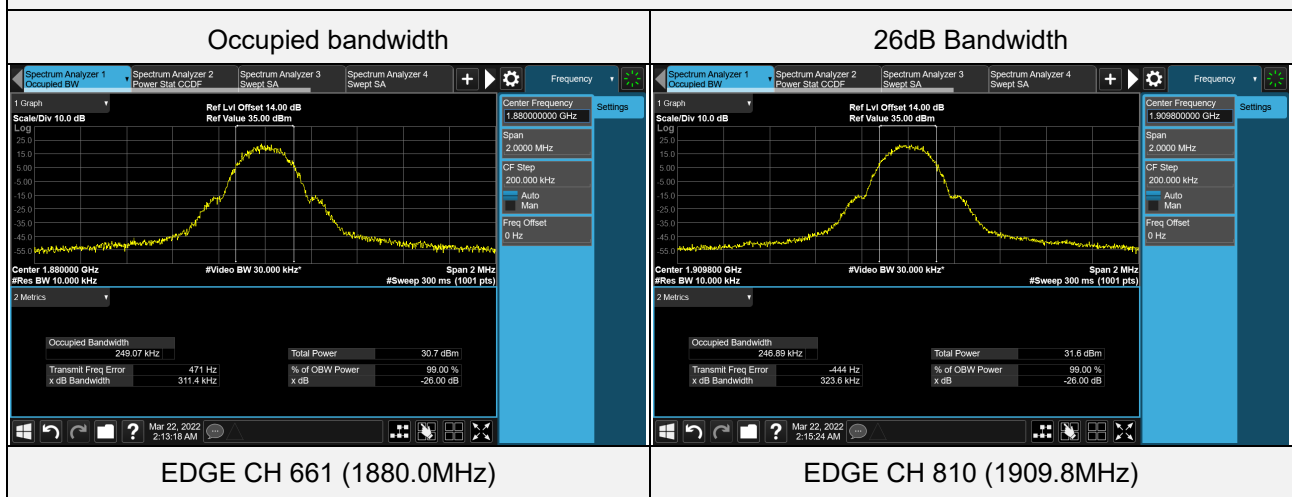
| Occupied bandwidth | 26dB Bandwidth |
|---|---|
| Spectrum Analyzer 1 Occupied BW; Spectrum Analyzer 2 Power Stat CCDF; Spectrum Analyzer 3 Swept SA; Spectrum Analyzer 4 Swept SA; Frequency; 1 Graph; Scale/Div 10.0 dB; Log; Ref Lvl Offset 14.00 dB; Ref Value 35.00 dBm; 25.0; 15.0; 5.00; -5.00; -15.0; -25.0; -35.0; -45.0; -55.0; Center 1.880000 GHz; #Res BW 10.000 kHz; #Video BW 30.000 kHz*; Span 2 MHz; #Sweep 300 ms (1001 pts); 2 Metrics; Occupied Bandwidth 249.07 kHz; Transmit Freq Error 471 Hz; x dB Bandwidth 311.4 kHz; Total Power 30.7 dBm; % of OBW Power 99.00 %; x dB -26.00 dB; Center Frequency 1.880000000 GHz; Span 2.0000 MHz; CF Step 200.000 kHz; Auto; Man; Freq Offset 0 Hz; Settings; Mar 22, 2022 2:13:18 AM | Spectrum Analyzer 1 Occupied BW; Spectrum Analyzer 2 Power Stat CCDF; Spectrum Analyzer 3 Swept SA; Spectrum Analyzer 4 Swept SA; Frequency; 1 Graph; Scale/Div 10.0 dB; Log; Ref Lvl Offset 14.00 dB; Ref Value 35.00 dBm; 25.0; 15.0; 5.00; -5.00; -15.0; -25.0; -35.0; -45.0; -55.0; Center 1.909800 GHz; #Res BW 10.000 kHz; #Video BW 30.000 kHz*; Span 2 MHz; #Sweep 300 ms (1001 pts); 2 Metrics; Occupied Bandwidth 246.89 kHz; Transmit Freq Error -444 Hz; x dB Bandwidth 323.6 kHz; Total Power 31.6 dBm; % of OBW Power 99.00 %; x dB -26.00 dB; Center Frequency 1.909800000 GHz; Span 2.0000 MHz; CF Step 200.000 kHz; Auto; Man; Freq Offset 0 Hz; Settings; Mar 22, 2022 2:15:24 AM |
| EDGE CH 661 (1880.0MHz) | EDGE CH 810 (1909.8MHz) |